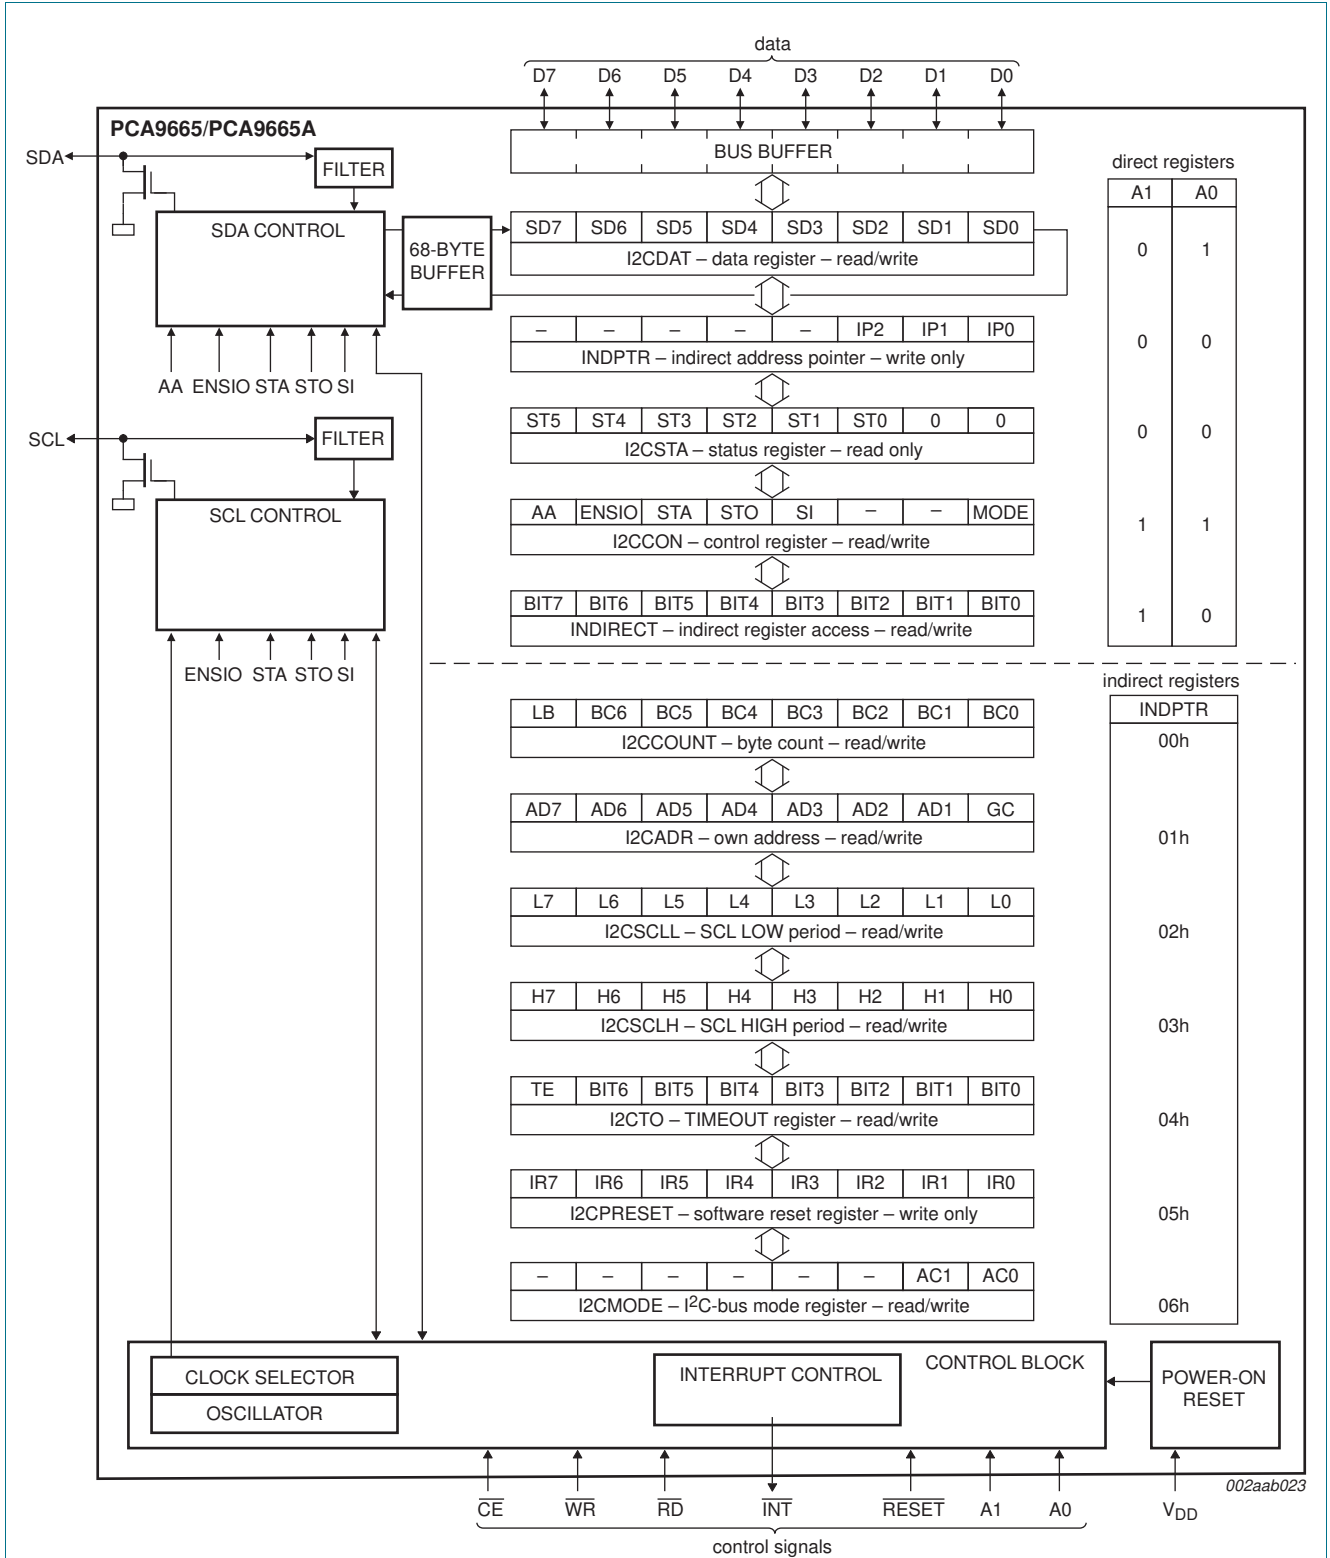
data

D7 D6 D5 D4 D3 D2 D1 D0

PCA9665/PCA9665A

SDA

FILTER

BUS BUFFER

direct registers

| A1 | A0 |
|---|---|
| 0 | 1 |
| 0 | 0 |
| 0 | 0 |
| 1 | 1 |
| 1 | 0 |

SDA CONTROL

68-BYTE BUFFER

| SD7 | SD6 | SD5 | SD4 | SD3 | SD2 | SD1 | SD0 |
|---|---|---|---|---|---|---|---|

I2CDAT – data register – read/write

| – | – | – | – | – | IP2 | IP1 | IP0 |
|---|---|---|---|---|---|---|---|

INDPTR – indirect address pointer – write only

AA ENSIO STA STO SI

SCL

FILTER

| ST5 | ST4 | ST3 | ST2 | ST1 | ST0 | 0 | 0 |
|---|---|---|---|---|---|---|---|

I2CSTA – status register – read only

SCL CONTROL

| AA | ENSIO | STA | STO | SI | – | – | MODE |
|---|---|---|---|---|---|---|---|

I2CCON – control register – read/write

| BIT7 | BIT6 | BIT5 | BIT4 | BIT3 | BIT2 | BIT1 | BIT0 |
|---|---|---|---|---|---|---|---|

INDIRECT – indirect register access – read/write

ENSIO STA STO SI

indirect registers

INDPTR

| LB | BC6 | BC5 | BC4 | BC3 | BC2 | BC1 | BC0 |
|---|---|---|---|---|---|---|---|

I2CCOUNT – byte count – read/write

00h

| AD7 | AD6 | AD5 | AD4 | AD3 | AD2 | AD1 | GC |
|---|---|---|---|---|---|---|---|

I2CADR – own address – read/write

01h

| L7 | L6 | L5 | L4 | L3 | L2 | L1 | L0 |
|---|---|---|---|---|---|---|---|

I2CSCLL – SCL LOW period – read/write

02h

| H7 | H6 | H5 | H4 | H3 | H2 | H1 | H0 |
|---|---|---|---|---|---|---|---|

I2CSCLH – SCL HIGH period – read/write

03h

| TE | BIT6 | BIT5 | BIT4 | BIT3 | BIT2 | BIT1 | BIT0 |
|---|---|---|---|---|---|---|---|

I2CTO – TIMEOUT register – read/write

04h

| IR7 | IR6 | IR5 | IR4 | IR3 | IR2 | IR1 | IR0 |
|---|---|---|---|---|---|---|---|

I2CPRESET – software reset register – write only

05h

| – | – | – | – | – | – | AC1 | AC0 |
|---|---|---|---|---|---|---|---|

I2CMODE – I$^2$C-bus mode register – read/write

06h

CLOCK SELECTOR

OSCILLATOR

INTERRUPT CONTROL

CONTROL BLOCK

POWER-ON RESET

002aab023

$\overline{CE}$ $\overline{WR}$ $\overline{RD}$ $\overline{INT}$ $\overline{RESET}$ A1 A0

$V_{DD}$

control signals